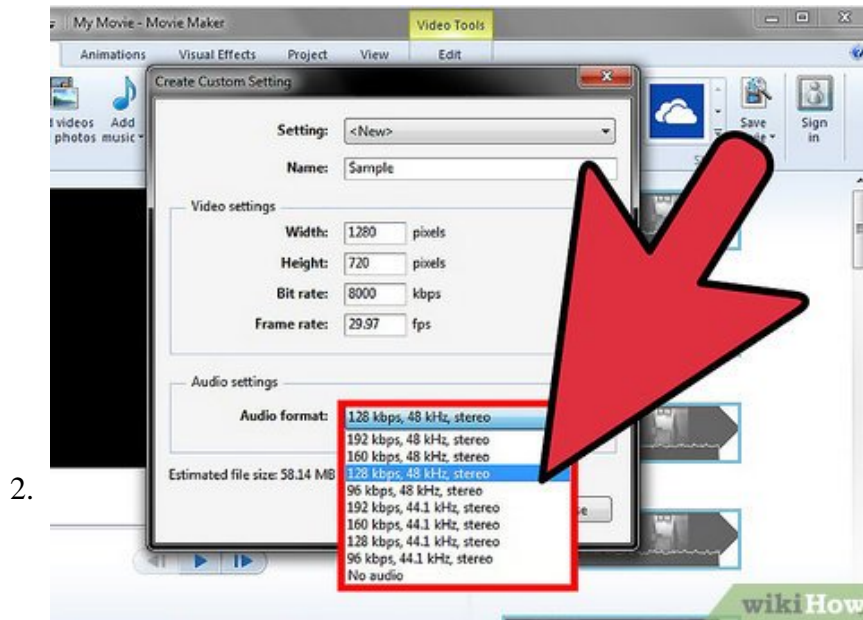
My Movie - Movie Maker

Video Tools

Animations Visual Effects Project View Edit

videos photos Add music

Save movie

Sign in

Create Custom Setting

Setting: <New>

Name: Sample

Video settings

Width: 1280 pixels

Height: 720 pixels

Bit rate: 8000 kbps

Frame rate: 29.97 fps

Audio settings

Audio format: 128 kbps, 48 kHz, stereo

192 kbps, 48 kHz, stereo
160 kbps, 48 kHz, stereo
128 kbps, 48 kHz, stereo
96 kbps, 48 kHz, stereo
192 kbps, 44.1 kHz, stereo
160 kbps, 44.1 kHz, stereo
128 kbps, 44.1 kHz, stereo
96 kbps, 44.1 kHz, stereo
No audio

Estimated file size: 58.14 MB

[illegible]se

2.

wikiHow